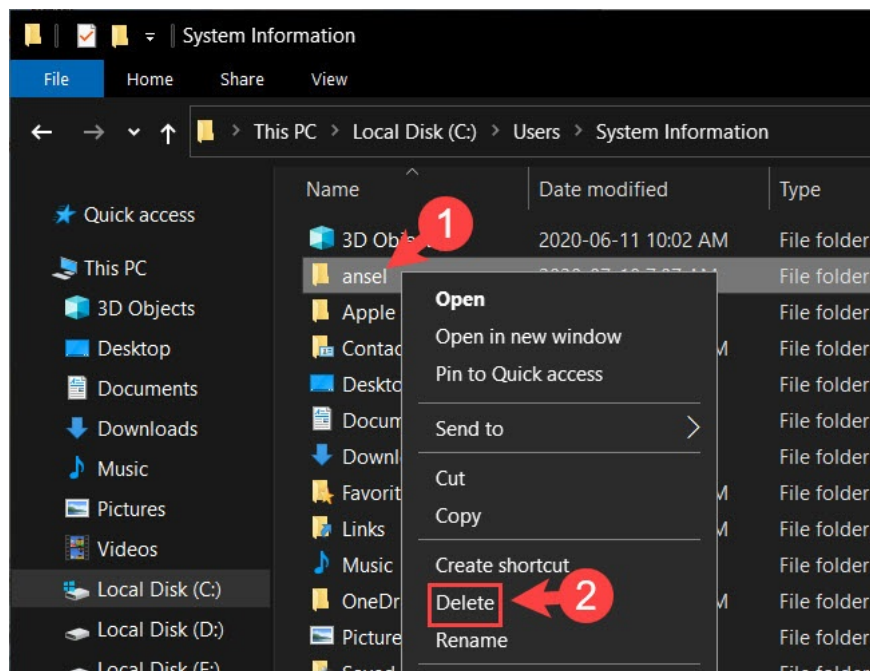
System Information

File Home Share View

This PC > Local Disk (C:) > Users > System Information

Quick access
This PC
3D Objects
Desktop
Documents
Downloads
Music
Pictures
Videos
Local Disk (C:)
Local Disk (D:)
Local Disk (E:)

| Name | Date modified | Type |
|---|---|---|
| 3D Obje | 2020-06-11 10:02 AM | File folder |
| ansel | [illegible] | File folder |
| Apple | | File folder |
| Contac | M | File folder |
| Deskto | | File folder |
| Docum | | File folder |
| Downl | | File folder |
| Favorit | M | File folder |
| Links | M | File folder |
| Music | | File folder |
| OneDr | M | File folder |
| Picture | | File folder |
| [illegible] | | File folder |

1

Open
Open in new window
Pin to Quick access
Send to
Cut
Copy
Create shortcut
Delete
Rename

2